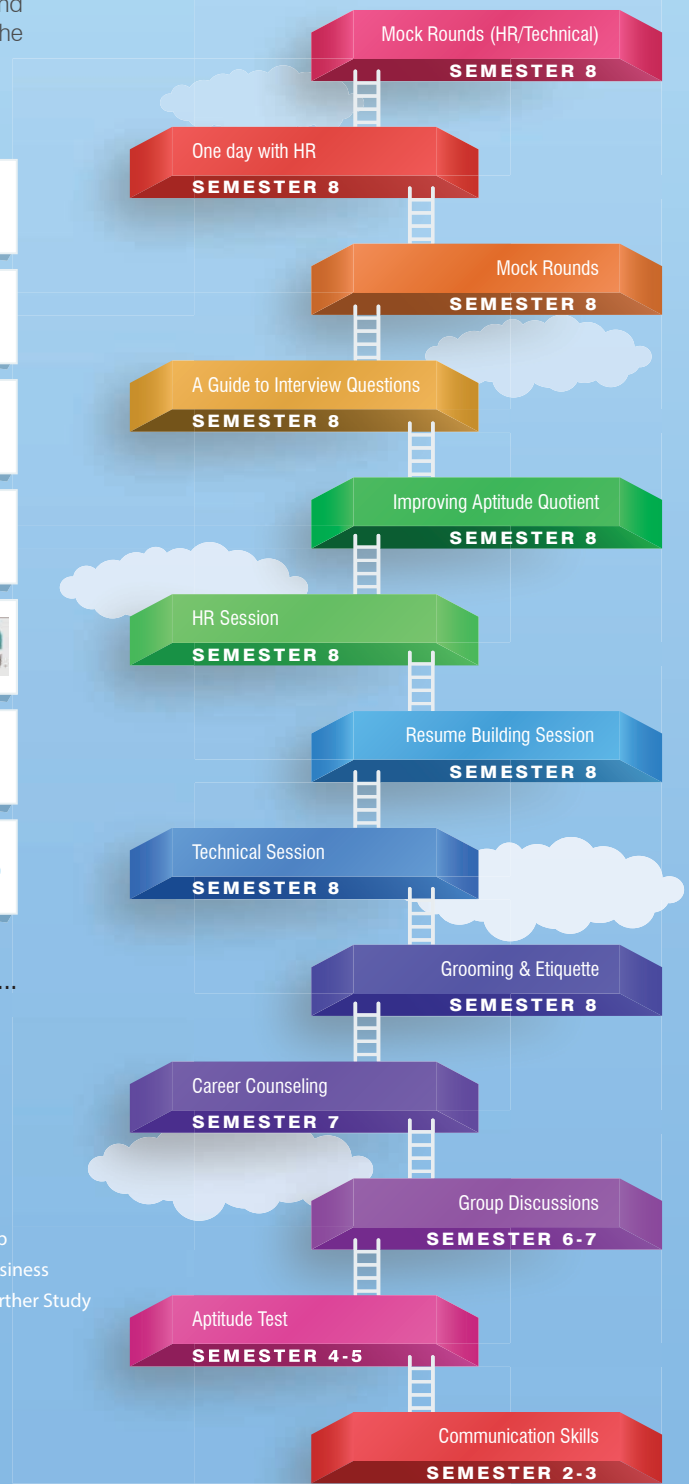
nd
he

...

o
siness
rther Study

Mock Rounds (HR/Technical)
SEMESTER 8

One day with HR
SEMESTER 8

Mock Rounds
SEMESTER 8

A Guide to Interview Questions
SEMESTER 8

Improving Aptitude Quotient
SEMESTER 8

HR Session
SEMESTER 8

Resume Building Session
SEMESTER 8

Technical Session
SEMESTER 8

Grooming & Etiquette
SEMESTER 8

Career Counseling
SEMESTER 7

Group Discussions
SEMESTER 6-7

Aptitude Test
SEMESTER 4-5

Communication Skills
SEMESTER 2-3